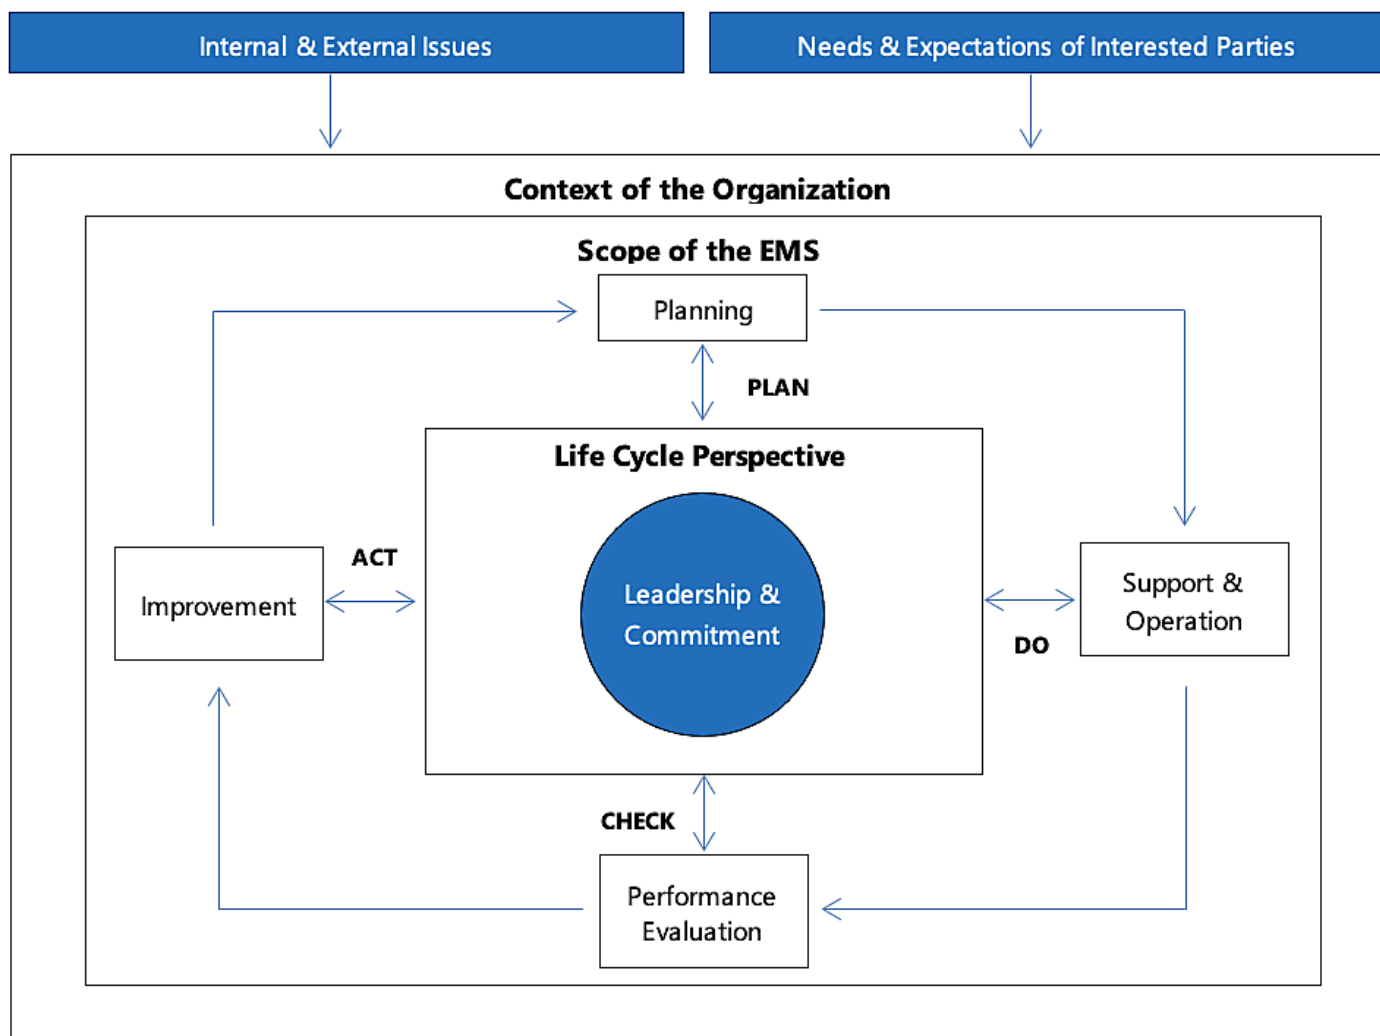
Internal & External Issues

Needs & Expectations of Interested Parties

Context of the Organization

Scope of the EMS

Planning

PLAN

Life Cycle Perspective

ACT

Improvement

Leadership & Commitment

Support & Operation

DO

CHECK

Performance Evaluation